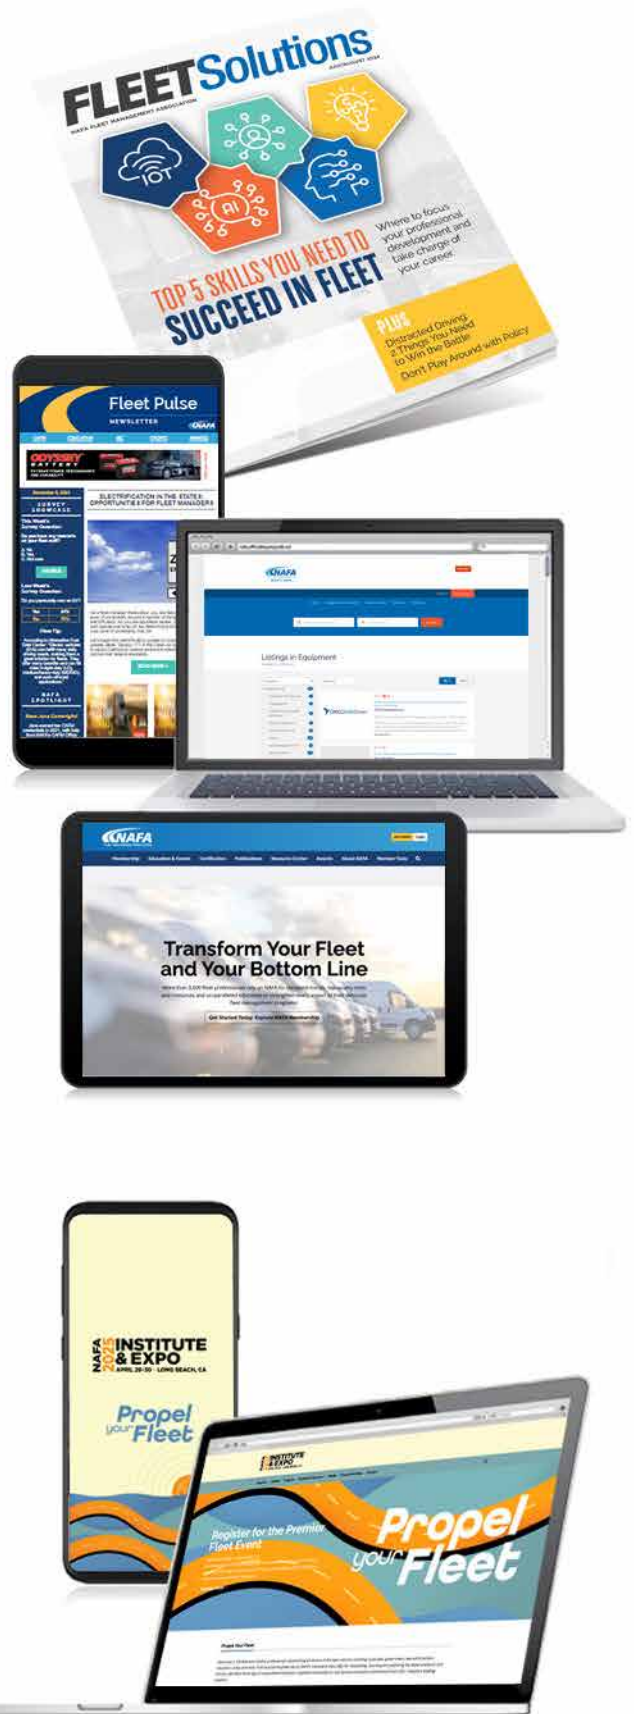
FLEETSolutions

NAFA FLEET MANAGEMENT ASSOCIATION

IOT

AI

TOP 5 SKILLS YOU NEED TO SUCCEED IN FLEET

Where to focus your professional development and take charge of your career

PLUS
Distracted Driving: 2 Things You Need to Win the Battle
Don't Play Around with Policy

Fleet Pulse
NEWSLETTER

NAFA

ODYSSEY

SURVEY SHOWCASE

This Week's Survey Question:

Last Week's Survey Question:

Fleet Tip

NAFA SPOTLIGHT

ELECTRIFICATION IN THE STATES: OPPORTUNITIES FOR FLEET MANAGERS

NAFA

Listings in Equipment

NAFA

Transform Your Fleet and Your Bottom Line

Get Started Today: Explore NAFA Membership

NAFA 2025 INSTITUTE & EXPO
APRIL 28-30 • LONG BEACH, CA

Propel your Fleet

INSTITUTE & EXPO

Register for the Premier Fleet Event

Propel your Fleet

Propel Your Fleet